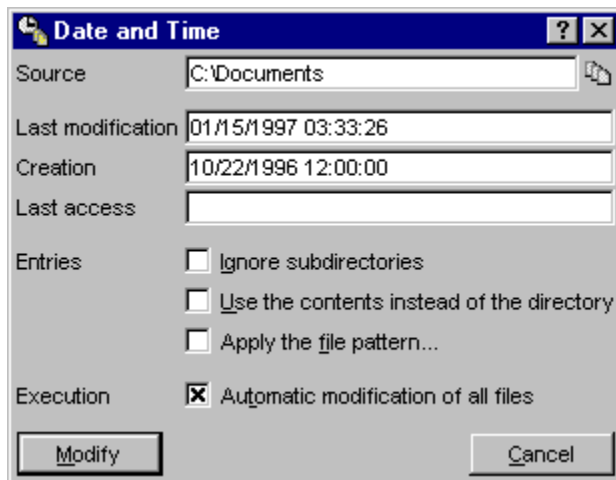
Date and Time

?

X

Source

C:\Documents

Last modification

01/15/1997 03:33:26

Creation

10/22/1996 12:00:00

Last access

Entries

Ignore subdirectories

Use the contents instead of the directory

Apply the file pattern...

Execution

Automatic modification of all files

Modify

Cancel